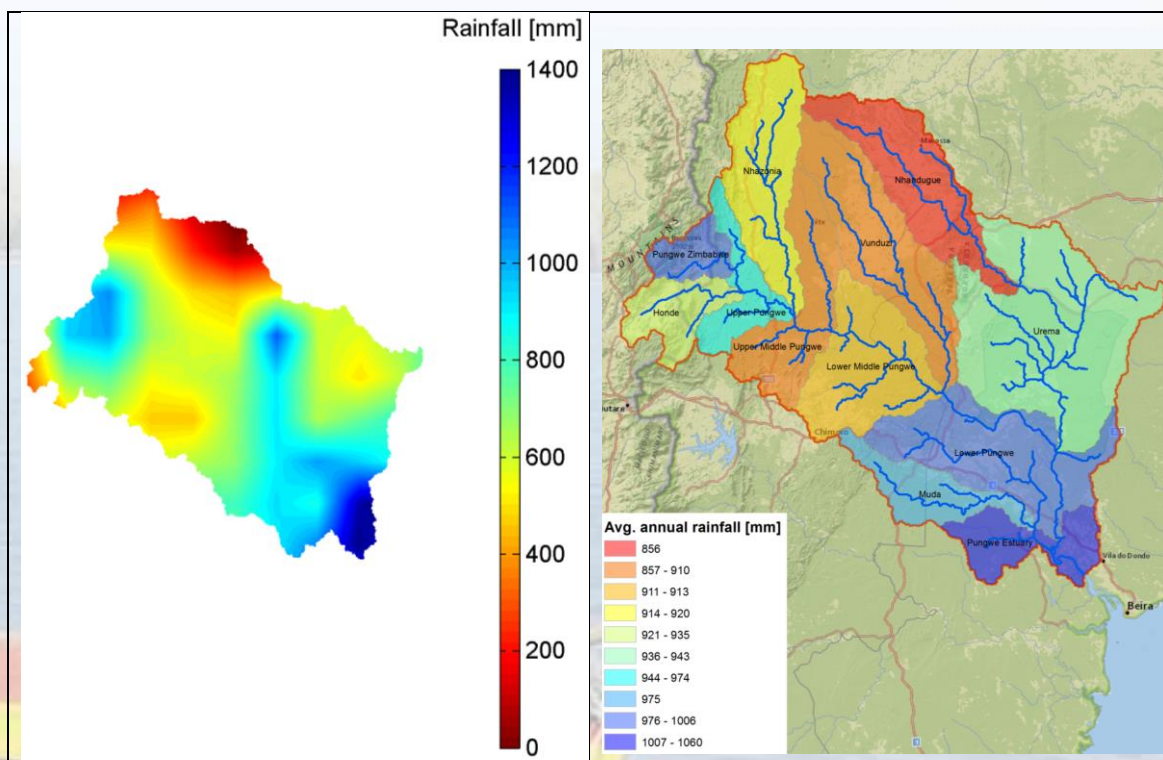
Rainfall [mm]

1400
1200
1000
800
600
400
200
0

MOUNTAINS
Nhazonia
Nhandugue
Vunduzi
Pungwe Zimbabwe
Honde
Upper Pungwe
Upper Middle Pungwe
Lower Middle Pungwe
Urema
Lower Pungwe
Muda
Pungwe Estuary
Vila do Dondo
Beira
Mutare
Chimoio

Avg. annual rainfall [mm]
856
857 - 910
911 - 913
914 - 920
921 - 935
936 - 943
944 - 974
975
976 - 1006
1007 - 1060